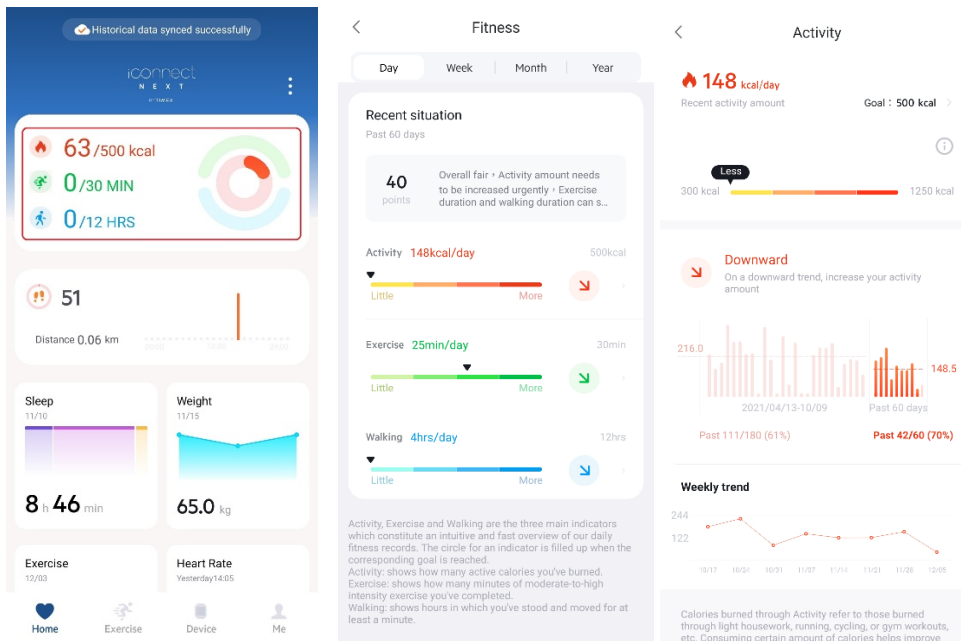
Historical data synced successfully

iconnect
NEXT

63 /500 kcal
0 /30 MIN
0 /12 HRS

51
Distance 0.06 km

Sleep
11/10
8 h 46 min

Weight
11/15
65.0 kg

Exercise
12/03

Heart Rate
Yesterday14:05

Home
Exercise
Device
Me

Fitness

Day
Week
Month
Year

Recent situation
Past 60 days

40
points
Overall fair › Activity amount needs to be increased urgently › Exercise duration and walking duration can s...

Activity 148kcal/day
500kcal
Little
More

Exercise 25min/day
30min
Little
More

Walking 4hrs/day
12hrs
Little
More

Activity, Exercise and Walking are the three main indicators which constitute an intuitive and fast overview of our daily fitness records. The circle for an indicator is filled up when the corresponding goal is reached.
Activity: shows how many active calories you've burned.
Exercise: shows how many minutes of moderate-to-high intensity exercise you've completed.
Walking: shows hours in which you've stood and moved for at least a minute.

Activity

148 kcal/day
Recent activity amount
Goal：500 kcal

Less
300 kcal
1250 kcal

Downward
On a downward trend, increase your activity amount

216.0
148.5
2021/04/13-10/09
Past 60 days
Past 111/180 (61%)
Past 42/60 (70%)

Weekly trend
244
122
10/17
10/24
10/31
11/07
11/14
11/21
11/28
12/05

Calories burned through Activity refer to those burned through light housework, running, cycling, or gym workouts, etc. Consuming certain amount of calories helps improve